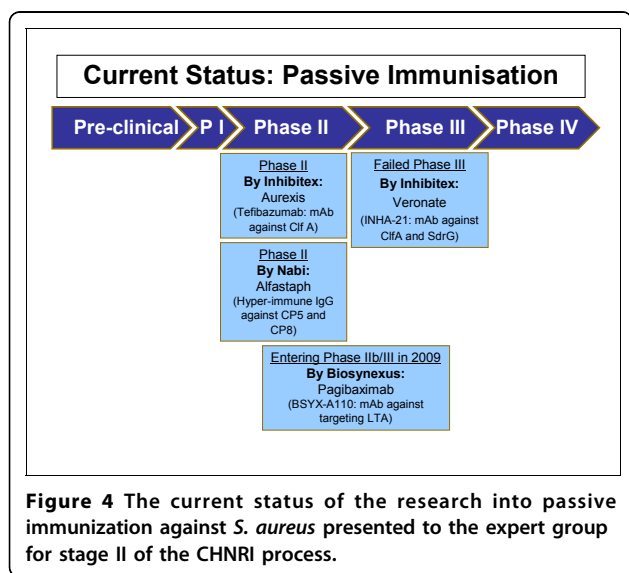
Current Status: Passive Immunisation

Pre-clinical

P I

Phase II

Phase III

Phase IV

Phase II
By Inhibitex:
Aurexis
(Tefibazumab: mAb against Clf A)

Failed Phase III
By Inhibitex:
Veronate
(INHA-21: mAb against ClfA and SdrG)

Phase II
By Nabi:
Alfastaph
(Hyper-immune IgG against CP5 and CP8)

Entering Phase IIb/III in 2009
By Biosynexus:
Pagibaximab
(BSYX-A110: mAb against targeting LTA)

**Figure 4** **The current status of the research into passive immunization against *S. aureus* presented to the expert group for stage II of the CHNRI process.**